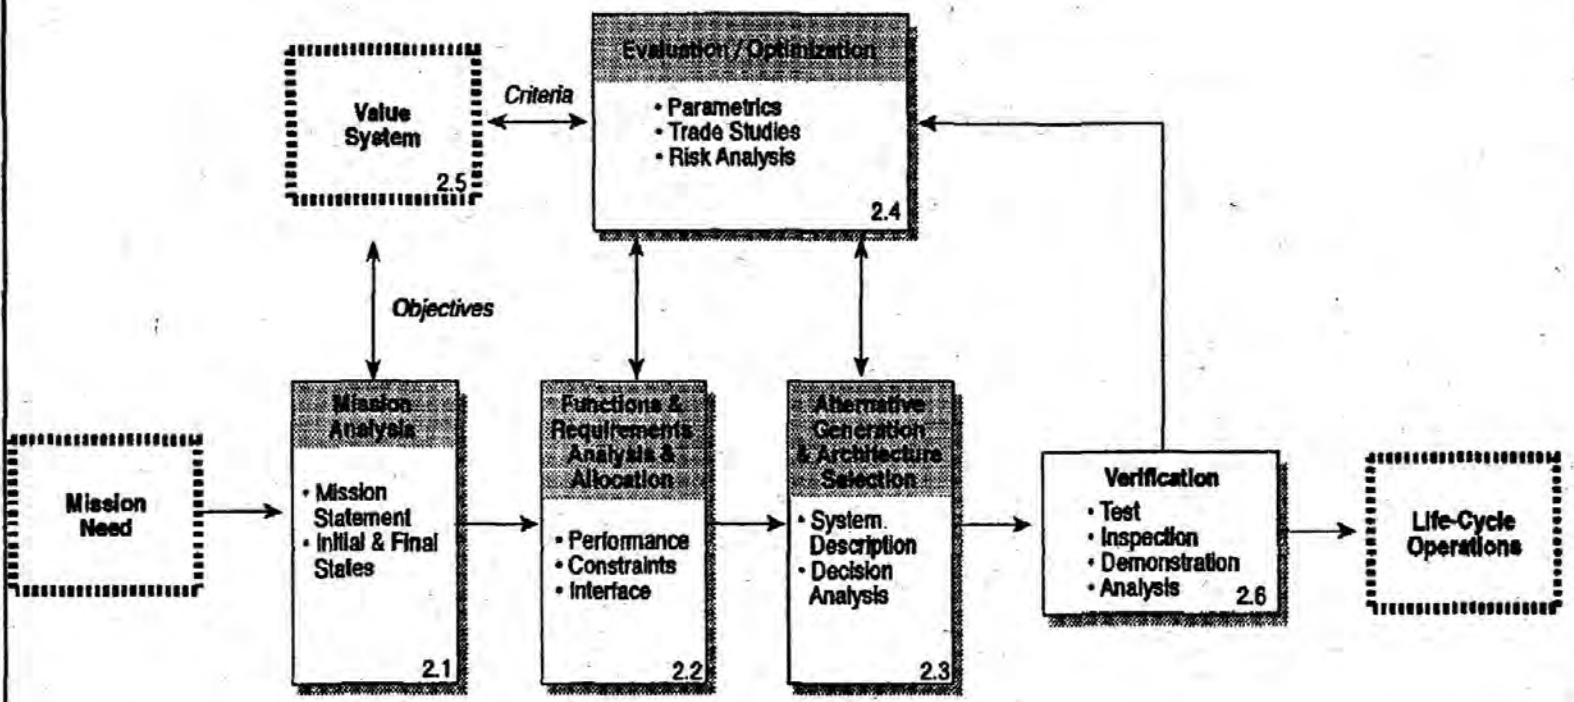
Value System
2.5

Criteria

Evaluation / Optimization
• Parametrics
• Trade Studies
• Risk Analysis
2.4

Objectives

Mission Need

Mission Analysis
• Mission Statement
• Initial & Final States
2.1

Functions & Requirements Analysis & Allocation
• Performance
• Constraints
• Interface
2.2

Alternative Generation & Architecture Selection
• System Description
• Decision Analysis
2.3

Verification
• Test
• Inspection
• Demonstration
• Analysis
2.6

Life-Cycle Operations